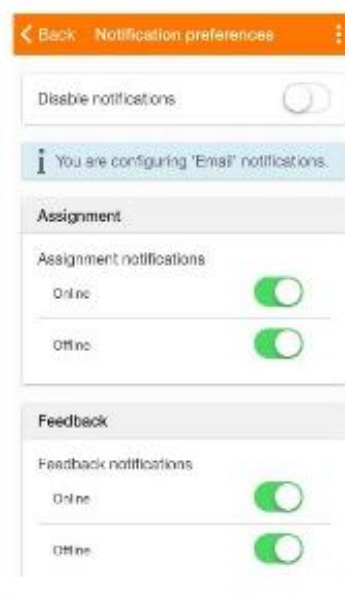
Back Notification preferences

Disable notifications

You are configuring 'Email' notifications.

Assignment

Assignment notifications

Online

Offline

Feedback

Feedback notifications

Online

Offline